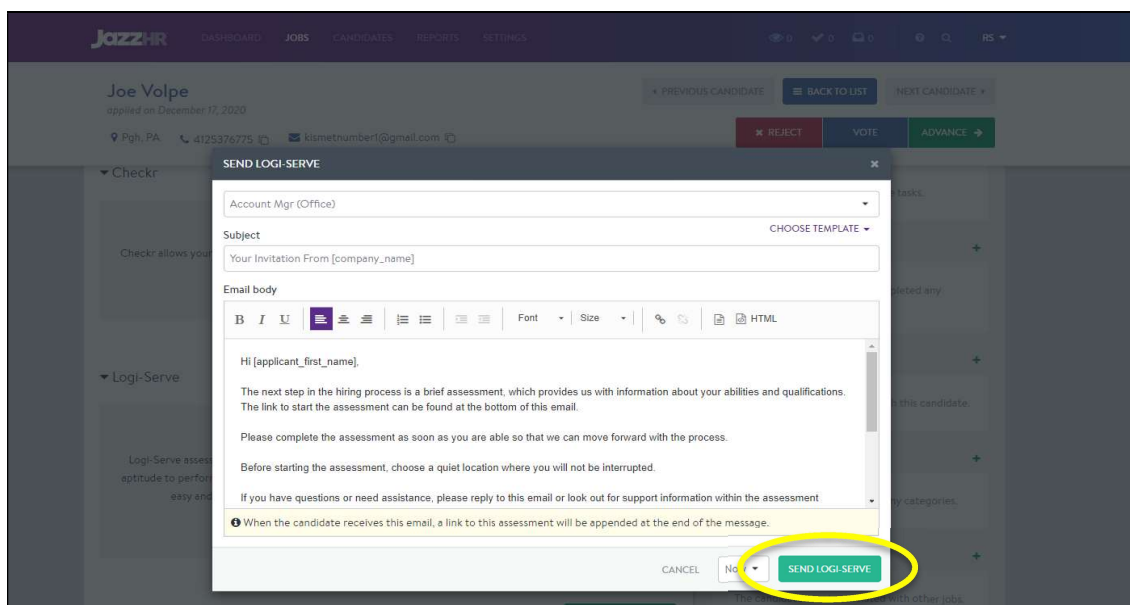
JazzHR DASHBOARD JOBS CANDIDATES REPORTS SETTINGS

0 0 0 RS

Joe Volpe
applied on December 17, 2020

Pgh, PA 4125376775 kismetnumber1@gmail.com

« PREVIOUS CANDIDATE ≡ BACK TO LIST NEXT CANDIDATE »

✖ REJECT VOTE ADVANCE →

Checkr

Checkr allows your

Logi-Serve

Logi-Serve asse aptitude to perfo easy and

tasks.

+

pleted any

+

this candidate.

+

y categories.

+

with other jobs.

SEND LOGI-SERVE ×

Account Mgr (Office)

CHOOSE TEMPLATE

Subject

Your Invitation From [company_name]

Email body

B I U Font Size HTML

Hi [applicant_first_name],

The next step in the hiring process is a brief assessment, which provides us with information about your abilities and qualifications. The link to start the assessment can be found at the bottom of this email.

Please complete the assessment as soon as you are able so that we can move forward with the process.

Before starting the assessment, choose a quiet location where you will not be interrupted.

If you have questions or need assistance, please reply to this email or look out for support information within the assessment

When the candidate receives this email, a link to this assessment will be appended at the end of the message.

CANCEL No SEND LOGI-SERVE